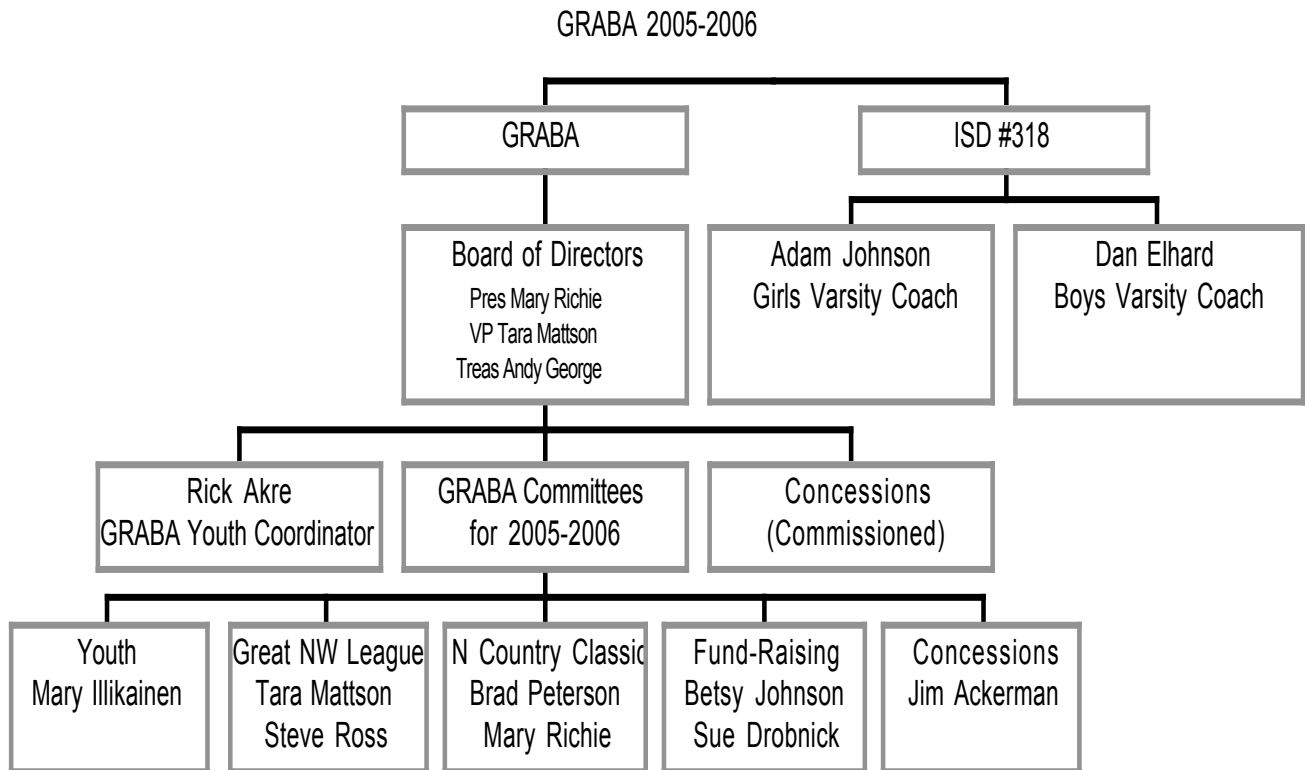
GRABA 2005-2006

GRABA

ISD #318

Board of Directors
Pres Mary Richie
VP Tara Mattson
Treas Andy George

Adam Johnson
Girls Varsity Coach

Dan Elhard
Boys Varsity Coach

Rick Akre
GRABA Youth Coordinator

GRABA Committees
for 2005-2006

Concessions
(Commissioned)

Youth
Mary Illikainen

Great NW League
Tara Mattson
Steve Ross

N Country Classic
Brad Peterson
Mary Richie

Fund-Raising
Betsy Johnson
Sue Drobnick

Concessions
Jim Ackerman